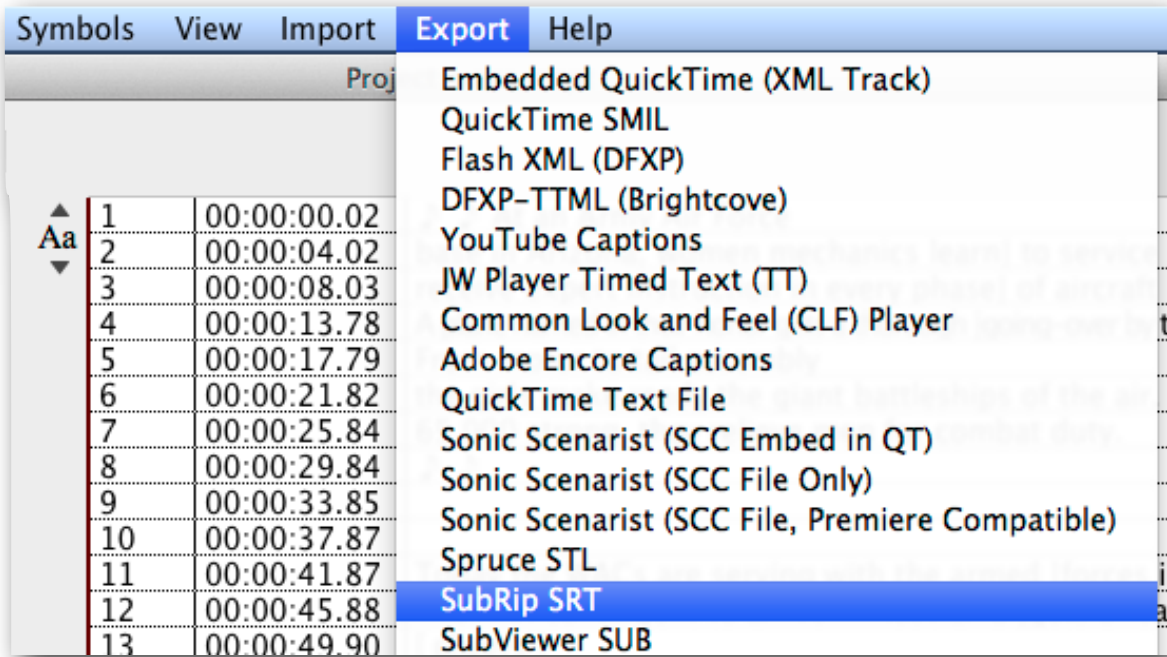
Symbols View Import Export Help

Proj

Embedded QuickTime (XML Track)
QuickTime SMIL
Flash XML (DFXP)
DFXP-TTML (Brightcove)
YouTube Captions
JW Player Timed Text (TT)
Common Look and Feel (CLF) Player
Adobe Encore Captions
QuickTime Text File
Sonic Scenarist (SCC Embed in QT)
Sonic Scenarist (SCC File Only)
Sonic Scenarist (SCC File, Premiere Compatible)
Spruce STL
SubRip SRT
SubViewer SUB

Aa

| 1 | 00:00:00.02 |
|---|---|
| 2 | 00:00:04.02 |
| 3 | 00:00:08.03 |
| 4 | 00:00:13.78 |
| 5 | 00:00:17.79 |
| 6 | 00:00:21.82 |
| 7 | 00:00:25.84 |
| 8 | 00:00:29.84 |
| 9 | 00:00:33.85 |
| 10 | 00:00:37.87 |
| 11 | 00:00:41.87 |
| 12 | 00:00:45.88 |
| 13 | 00:00:49.90 |